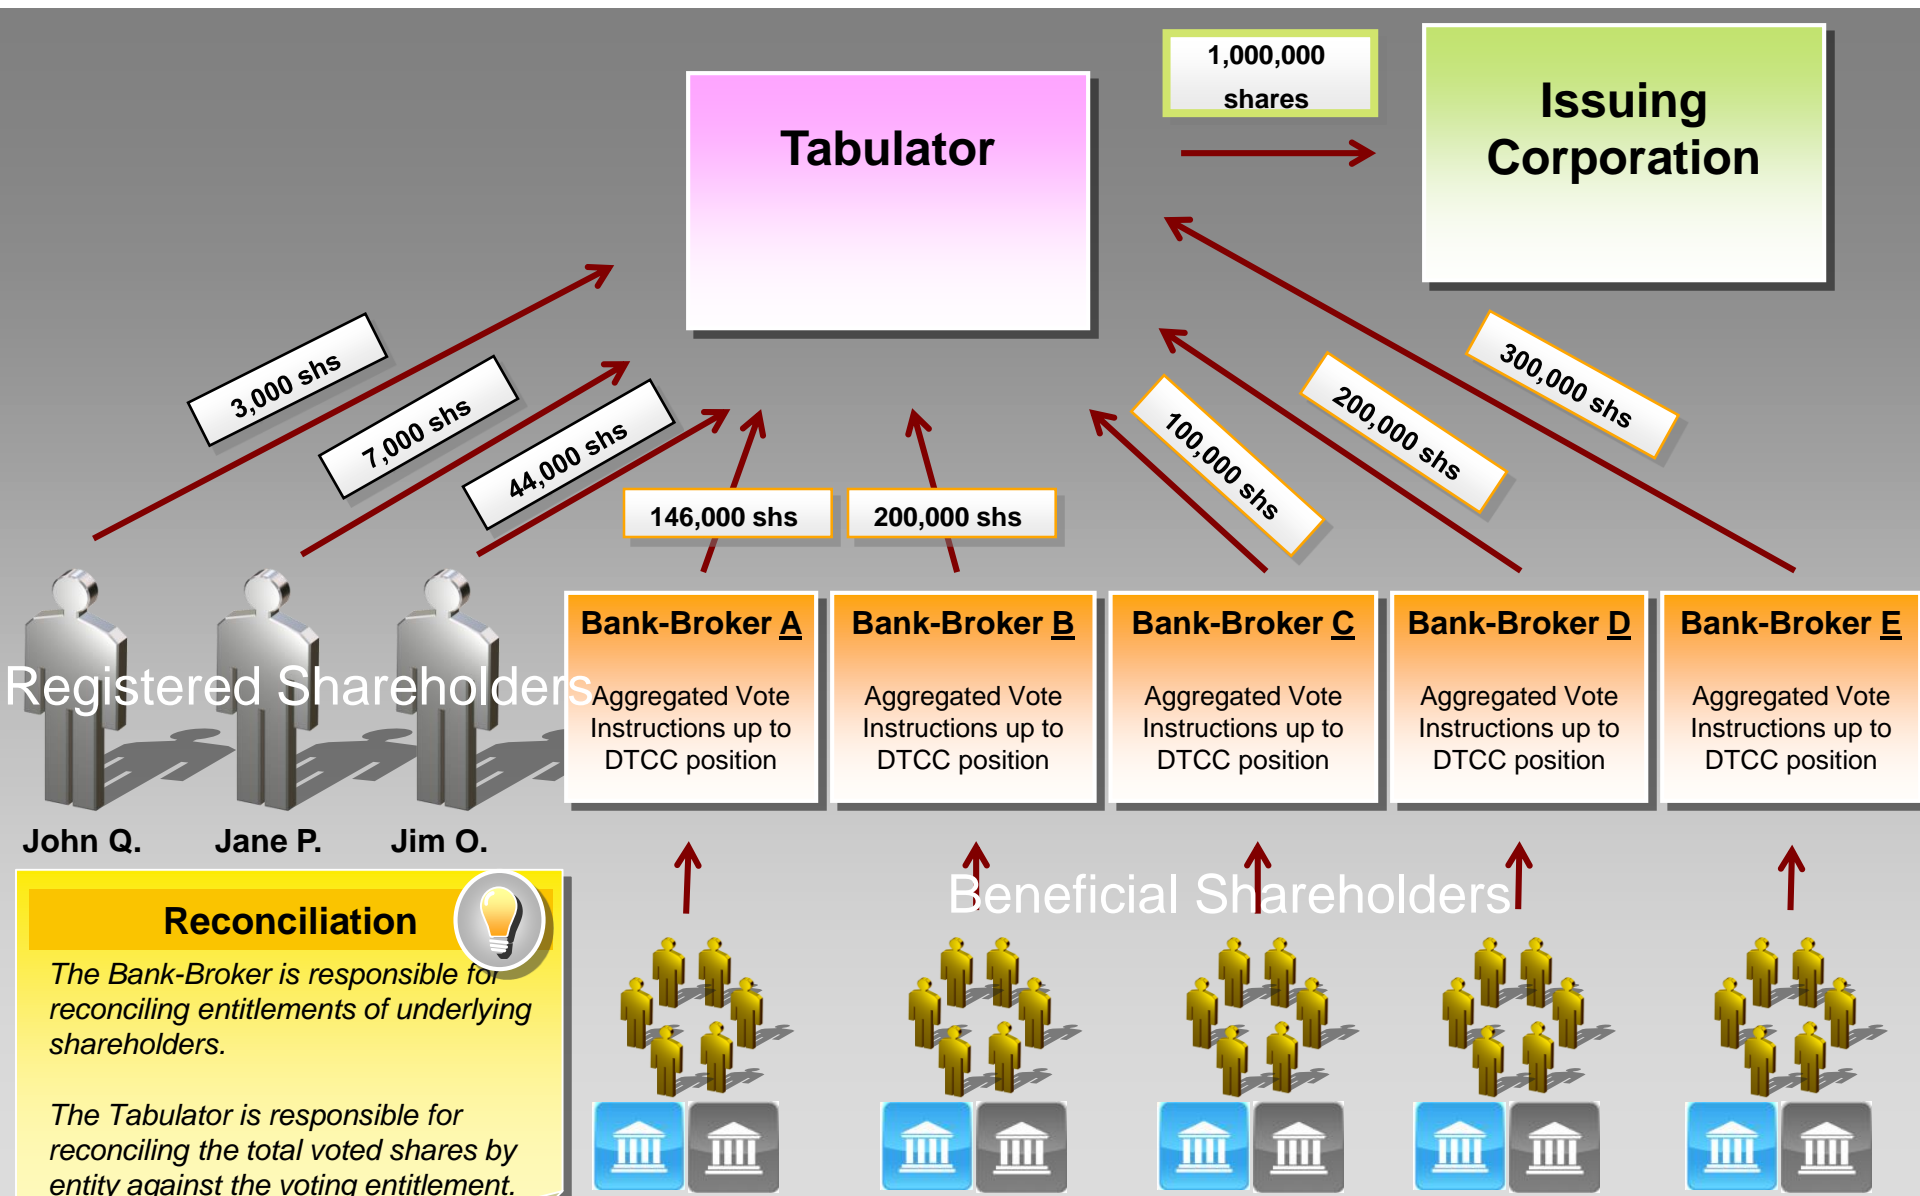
1,000,000 shares

Tabulator

Issuing Corporation

3,000 shs

7,000 shs

44,000 shs

146,000 shs

200,000 shs

100,000 shs

200,000 shs

300,000 shs

Bank-Broker A
Aggregated Vote Instructions up to DTCC position

Bank-Broker B
Aggregated Vote Instructions up to DTCC position

Bank-Broker C
Aggregated Vote Instructions up to DTCC position

Bank-Broker D
Aggregated Vote Instructions up to DTCC position

Bank-Broker E
Aggregated Vote Instructions up to DTCC position

Registered Shareholders

John Q. Jane P. Jim O.

Reconciliation

The Bank-Broker is responsible for reconciling entitlements of underlying shareholders.

The Tabulator is responsible for reconciling the total voted shares by entity against the voting entitlement.

Beneficial Shareholders